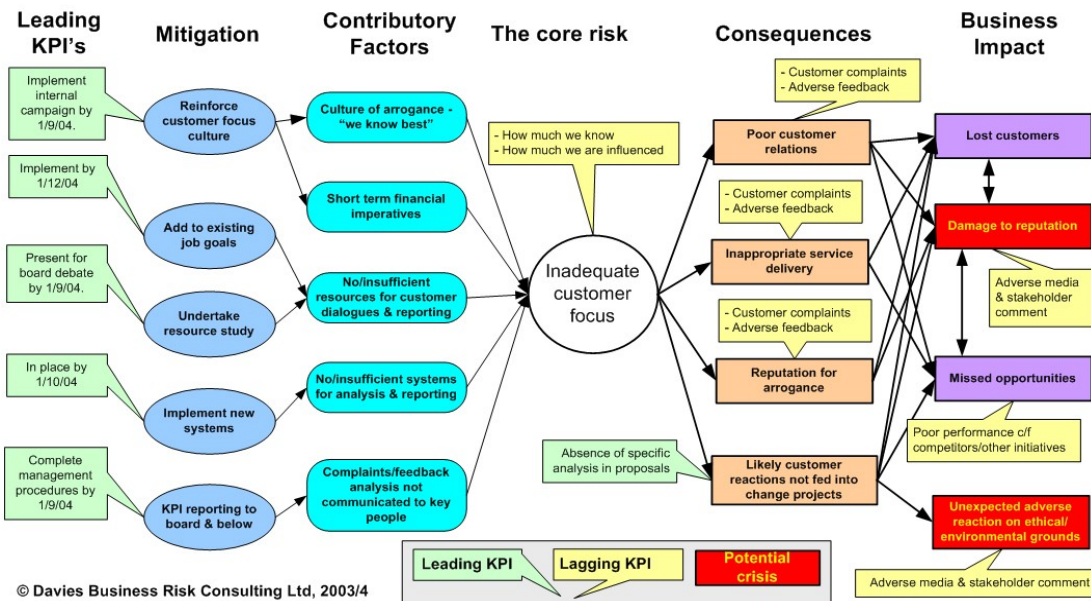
Leading KPI's

Mitigation

Contributory Factors

The core risk

Consequences

Business Impact

Implement internal campaign by 1/9/04.

Reinforce customer focus culture

Culture of arrogance - "we know best"

Implement by 1/12/04

Add to existing job goals

Short term financial imperatives

Present for board debate by 1/9/04.

Undertake resource study

No/insufficient resources for customer dialogues & reporting

In place by 1/10/04

Implement new systems

No/insufficient systems for analysis & reporting

Complete management procedures by 1/9/04

KPI reporting to board & below

Complaints/feedback analysis not communicated to key people

- How much we know
- How much we are influenced

Inadequate customer focus

- Customer complaints
- Adverse feedback

Poor customer relations

- Customer complaints
- Adverse feedback

Inappropriate service delivery

- Customer complaints
- Adverse feedback

Reputation for arrogance

Absence of specific analysis in proposals

Likely customer reactions not fed into change projects

Lost customers

Damage to reputation

Adverse media & stakeholder comment

Missed opportunities

Poor performance c/f competitors/other initiatives

Unexpected adverse reaction on ethical/ environmental grounds

Adverse media & stakeholder comment

Leading KPI

Lagging KPI

Potential crisis

© Davies Business Risk Consulting Ltd, 2003/4